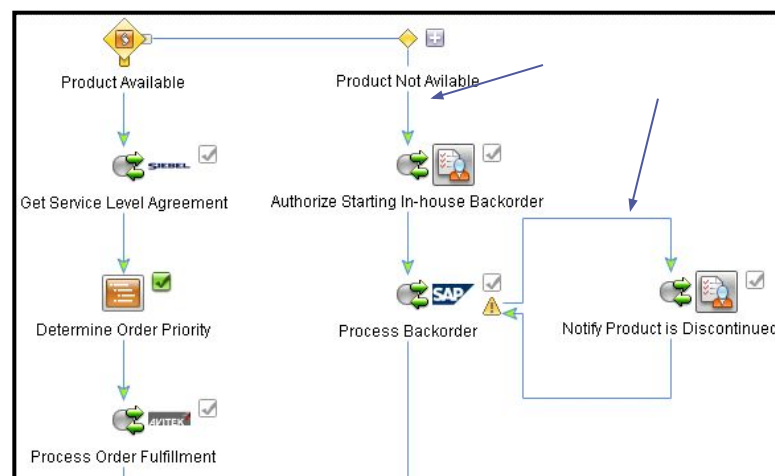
Product Available

Product Not Avilable

SIEBEL

Get Service Level Agreement

Authorize Starting In-house Backorder

Determine Order Priority

SAP

Process Backorder

Notify Product is Discontinued

AVITEK

Process Order Fulfillment